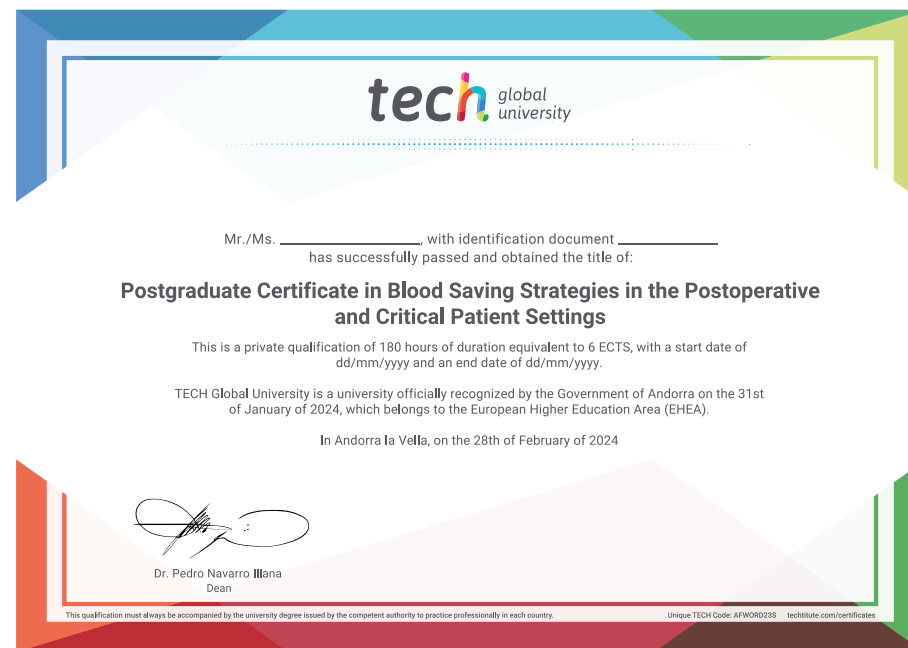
tech global university

Mr./Ms. ____________________, with identification document ____________
has successfully passed and obtained the title of:

Postgraduate Certificate in Blood Saving Strategies in the Postoperative and Critical Patient Settings

This is a private qualification of 180 hours of duration equivalent to 6 ECTS, with a start date of dd/mm/yyyy and an end date of dd/mm/yyyy.

TECH Global University is a university officially recognized by the Government of Andorra on the 31st of January of 2024, which belongs to the European Higher Education Area (EHEA).

In Andorra la Vella, on the 28th of February of 2024

Dr. Pedro Navarro Illana
Dean

This qualification must always be accompanied by the university degree issued by the competent authority to practice professionally in each country.

Unique TECH Code: AFWORD23S techtitute.com/certificates